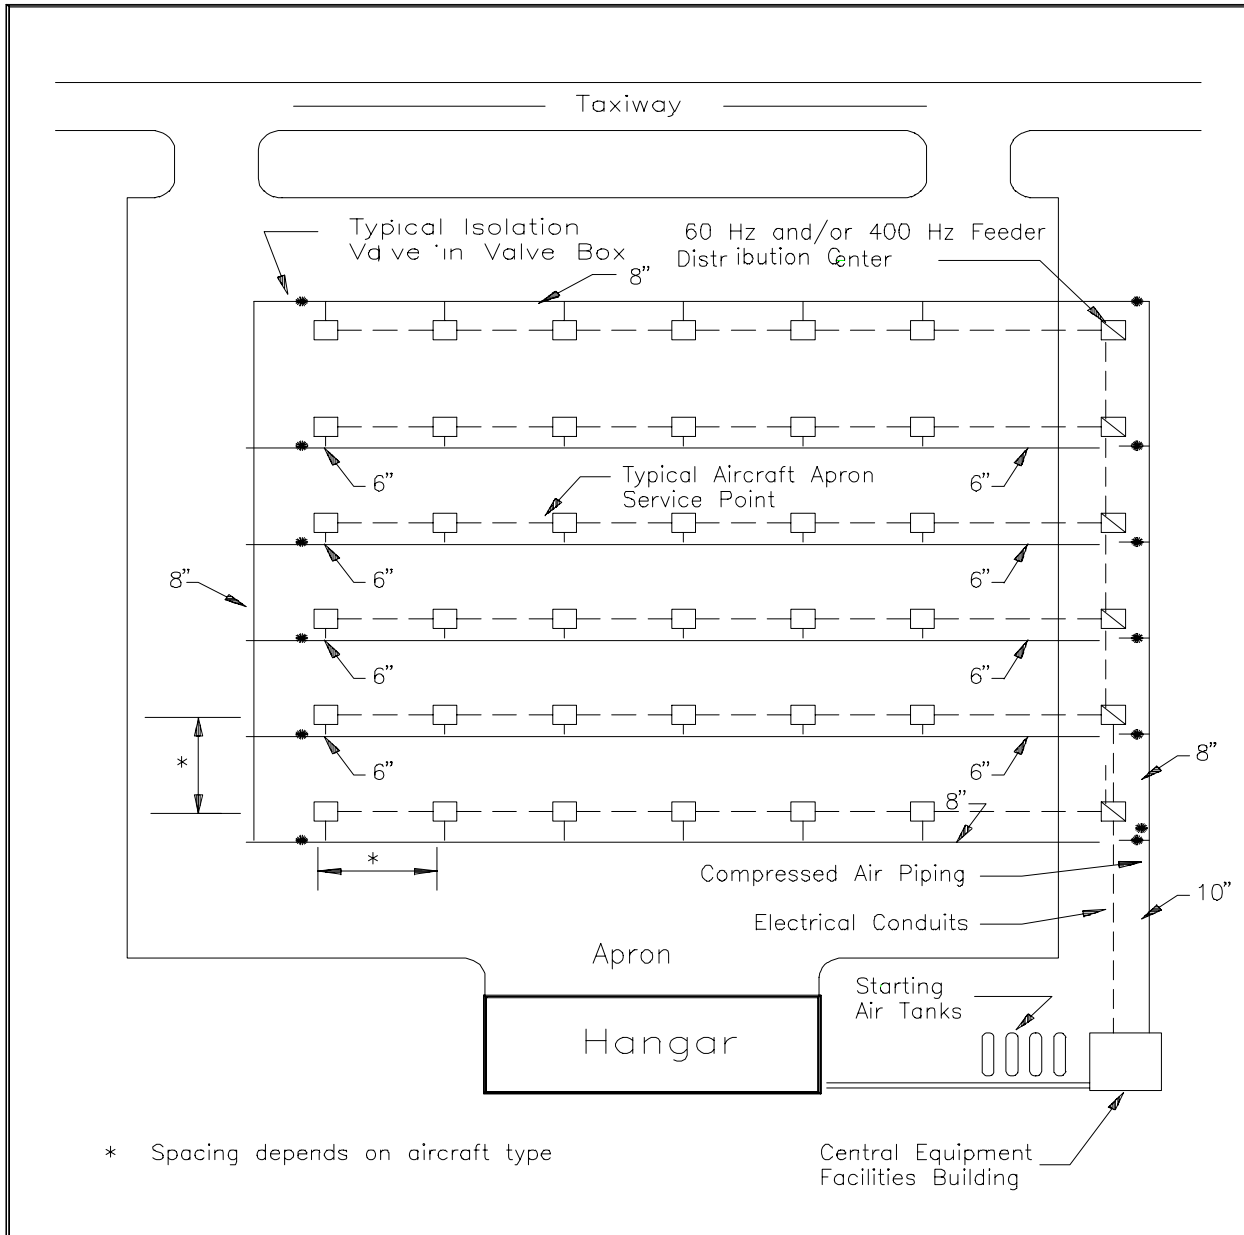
Taxiway

Typical Isolation Valve in Valve Box

60 Hz and/or 400 Hz Feeder Distribution Center

8"

6"

6"

Typical Aircraft Apron Service Point

6"

6"

8"

6"

6"

6"

6"

*

8"

8"

*

Compressed Air Piping

Electrical Conduits

10"

Apron

Starting Air Tanks

Hangar

* Spacing depends on aircraft type

Central Equipment Facilities Building